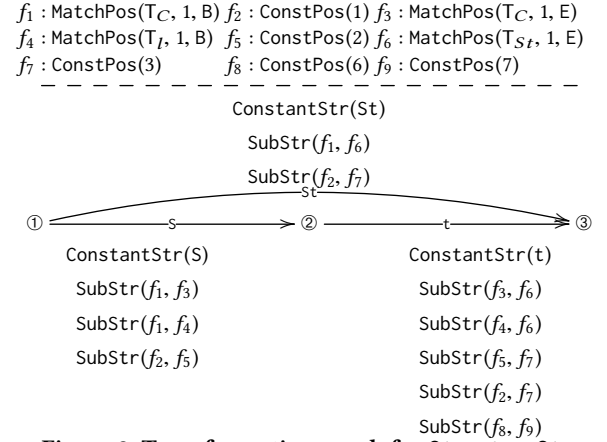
$f_1$ : MatchPos($T_C$, 1, B) $f_2$ : ConstPos(1) $f_3$ : MatchPos($T_C$, 1, E)
$f_4$ : MatchPos($T_l$, 1, B) $f_5$ : ConstPos(2) $f_6$ : MatchPos($T_{St}$, 1, E)
$f_7$ : ConstPos(3) $f_8$ : ConstPos(6) $f_9$ : ConstPos(7)

ConstantStr(St)
SubStr($f_1$, $f_6$)
SubStr($f_2$, $f_7$)
St

① S ② t ③

ConstantStr(S)
SubStr($f_1$, $f_3$)
SubStr($f_1$, $f_4$)
SubStr($f_2$, $f_5$)

ConstantStr(t)
SubStr($f_3$, $f_6$)
SubStr($f_4$, $f_6$)
SubStr($f_5$, $f_7$)
SubStr($f_2$, $f_7$)
SubStr($f_8$, $f_9$)

Figure 2. Transformation graph for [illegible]